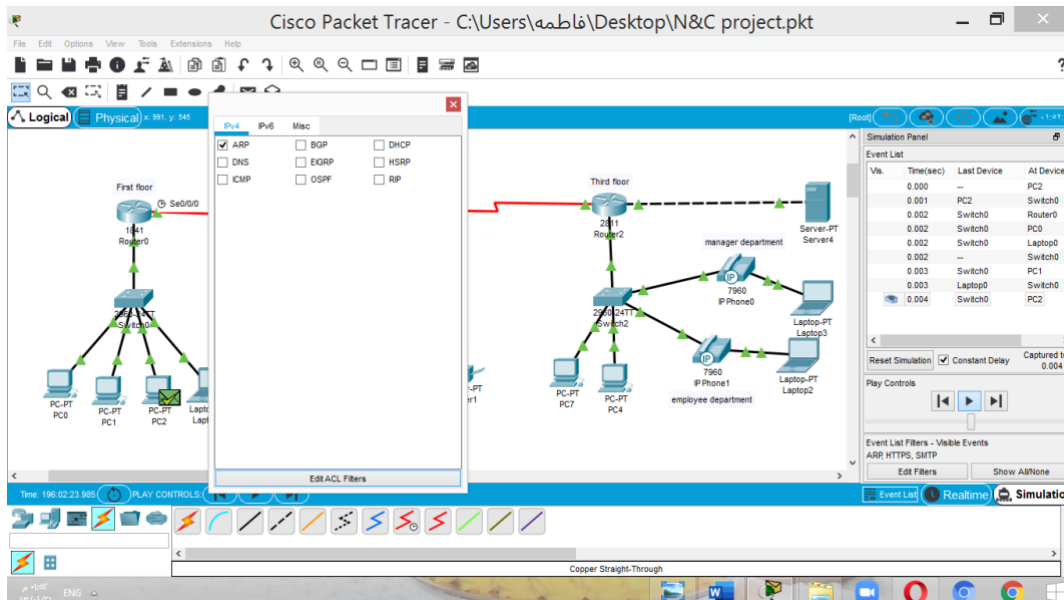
Cisco Packet Tracer - C:\Users\فاطمه\Desktop\N&C project.pkt

File Edit Options View Tools Extensions Help

Logical Physical x: 991, y: 545

[Root]

IPv4 IPv6 Misc

| | | |
|---|---|---|
| ARP | BGP | DHCP |
| DNS | EIGRP | HSRP |
| ICMP | OSPF | RIP |

Edit ACL Filters

First floor
Se0/0/0
1841
Router0
2960-24TT
Switch0
PC-PT PC0
PC-PT PC1
PC-PT PC2
Lapt Lapt

-PT
er1

Third floor
2811
Router2
Server-PT
Server4
manager department
7960
IP Phone0
2960-24TT
Switch2
Laptop-PT
Laptop3
PC-PT PC7
PC-PT PC4
7960
IP Phone1
employee department
Laptop-PT
Laptop2

Simulation Panel
Event List

| Vis. | Time(sec) | Last Device | At Device |
|---|---|---|---|
| | 0.000 | -- | PC2 |
| | 0.001 | PC2 | Switch0 |
| | 0.002 | Switch0 | Router0 |
| | 0.002 | Switch0 | PC0 |
| | 0.002 | Switch0 | Laptop0 |
| | 0.002 | -- | Switch0 |
| | 0.003 | Switch0 | PC1 |
| | 0.003 | Laptop0 | Switch0 |
| | 0.004 | Switch0 | PC2 |

Reset Simulation Constant Delay
Captured t 0.004
Play Controls

Event List Filters - Visible Events
ARP, HTTPS, SMTP
Edit Filters Show All/None

Time: 196:02:23.985 PLAY CONTROLS:

Event List Realtime Simulation

Copper Straight-Through

ENG